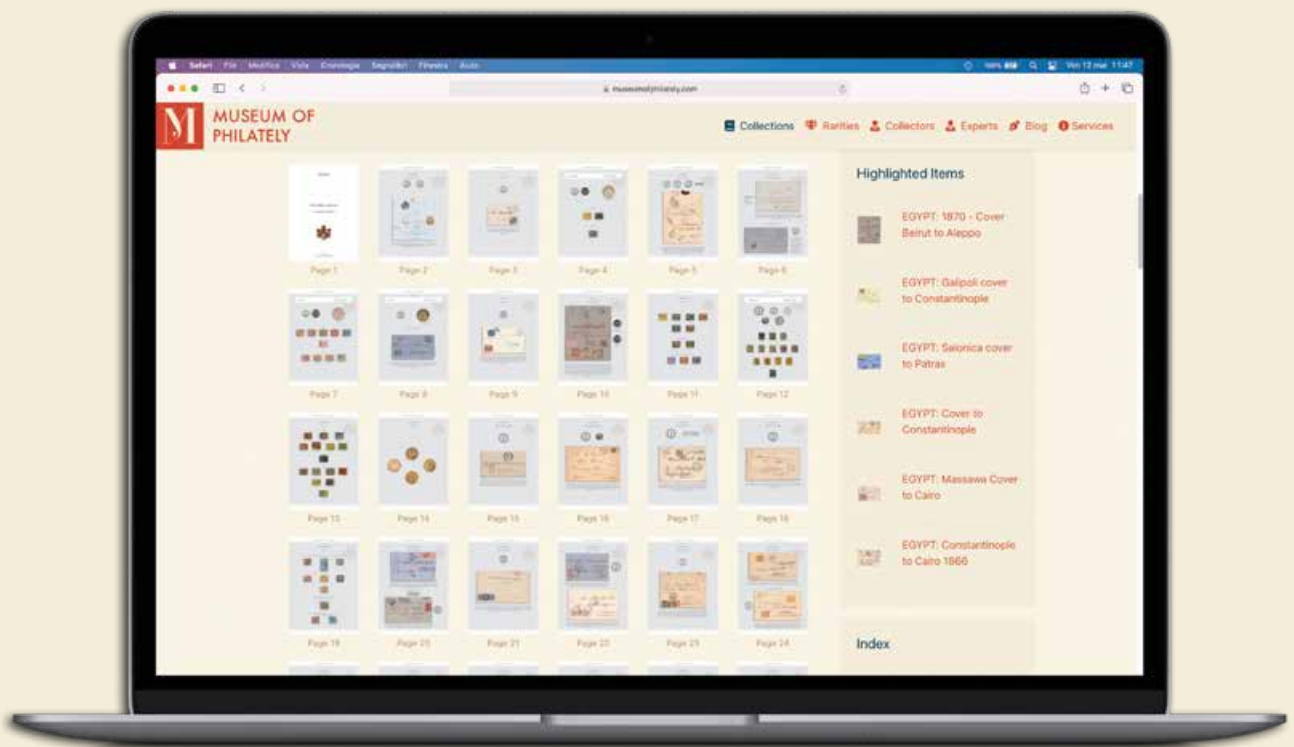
Safari File Modifica Vista Cronologia Segnalibri Finestra Aiuto

100% Ven 12 mar 11:47

museumofphilately.com

M MUSEUM OF PHILATELY

Collections Rarities Collectors Experts Blog Services

Page 1 Page 2 Page 3 Page 4 Page 5 Page 6

Page 7 Page 8 Page 9 Page 10 Page 11 Page 12

Page 13 Page 14 Page 15 Page 16 Page 17 Page 18

Page 19 Page 20 Page 21 Page 22 Page 23 Page 24

Highlighted Items

EGYPT: 1870 - Cover Beirut to Aleppo

EGYPT: Gallipoli cover to Constantinople

EGYPT: Salonica cover to Patras

EGYPT: Cover to Constantinople

EGYPT: Massawa Cover to Cairo

EGYPT: Constantinople to Cairo 1866

Index